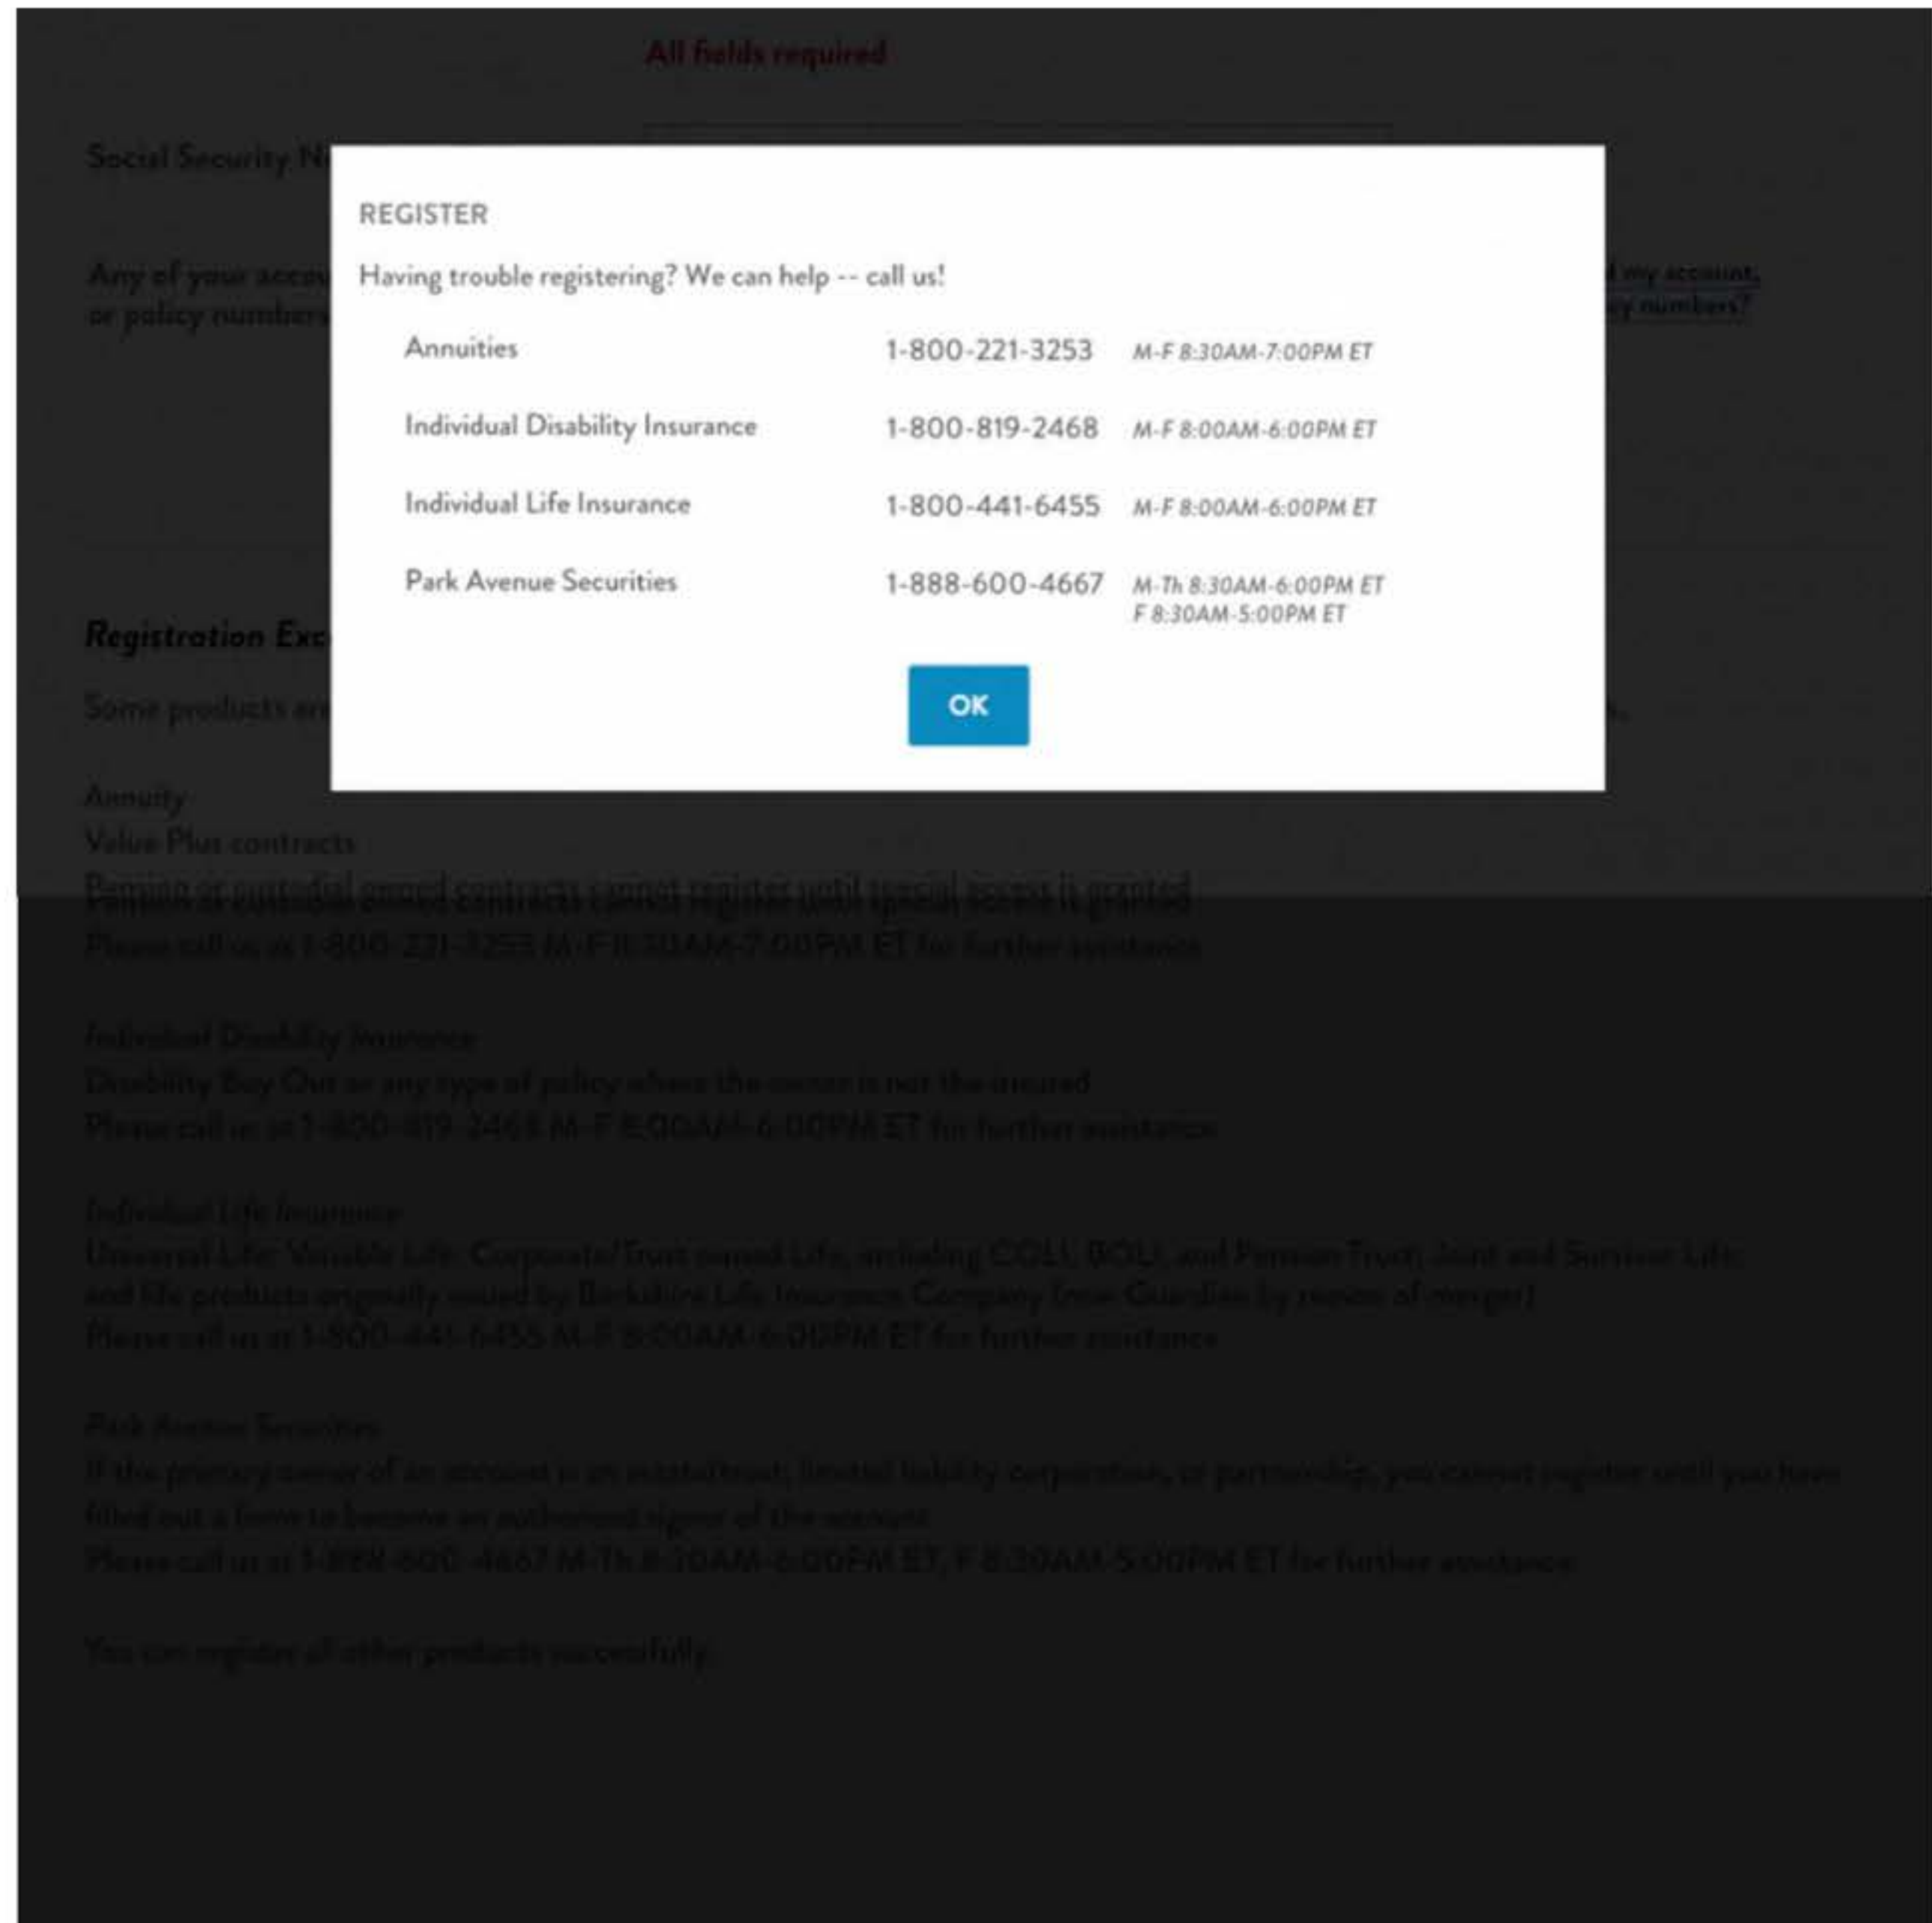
All fields required

Social Security N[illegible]

Any of your accou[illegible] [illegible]d my account, or policy numbers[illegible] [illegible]y numbers?

REGISTER

Having trouble registering? We can help -- call us!

| | | |
|---|---|---|
| Annuities | 1-800-221-3253 | M-F 8:30AM-7:00PM ET |
| Individual Disability Insurance | 1-800-819-2468 | M-F 8:00AM-6:00PM ET |
| Individual Life Insurance | 1-800-441-6455 | M-F 8:00AM-6:00PM ET |
| Park Avenue Securities | 1-888-600-4667 | M-Th 8:30AM-6:00PM ET F 8:30AM-5:00PM ET |

OK

Registration Exc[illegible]

Some products ar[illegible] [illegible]s.

Annuity
Value Plus contracts
Pension or custodial owned contracts cannot register until special access is granted
Please call us at 1-800-221-3253 M-F 8:30AM-7:00PM ET for further assistance

Individual Disability Insurance
Disability Buy Out or any type of policy where the owner is not the insured
Please call us at 1-800-819-2468 M-F 8:00AM-6:00PM ET for further assistance

Individual Life Insurance
Universal Life, Variable Life, Corporate/Trust owned Life, including COLI, BOLI, and Pension Trust, Joint and Survivor Life, and life products originally issued by Berkshire Life Insurance Company (now Guardian by reason of merger)
Please call us at 1-800-441-6455 M-F 8:00AM-6:00PM ET for further assistance

Park Avenue Securities
If the primary owner of an account is an estate/trust, limited liability corporation, or partnership, you cannot register until you have filled out a form to become an authorized signer of the account
Please call us at 1-888-600-4667 M-Th 8:30AM-6:00PM ET, F 8:30AM-5:00PM ET for further assistance

You can register all other products successfully.